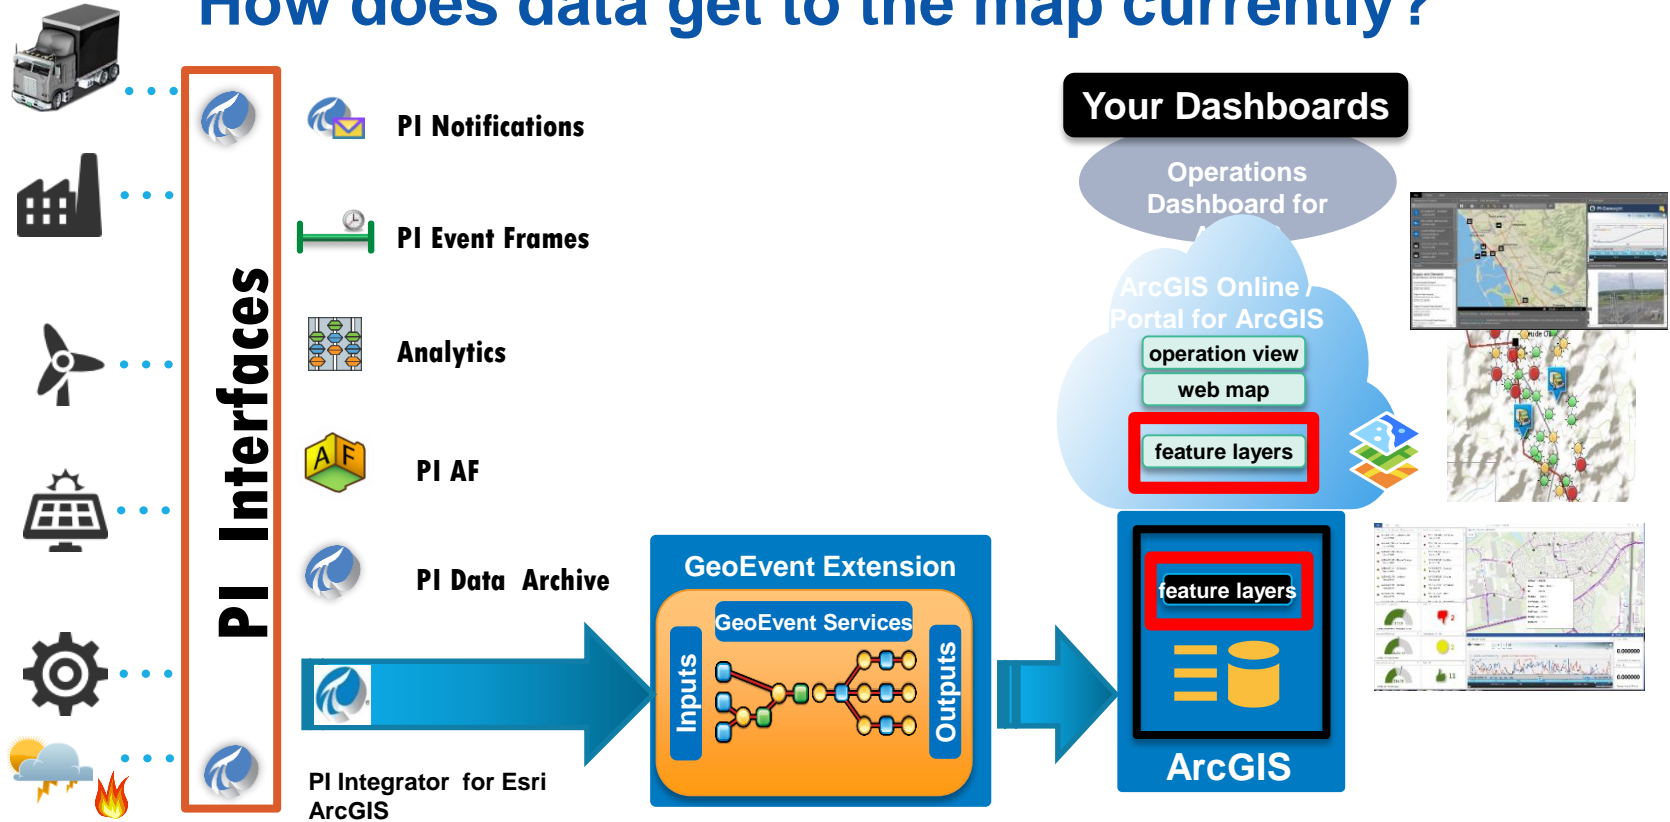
How does data get to the map currently?

PI Interfaces

PI Notifications

PI Event Frames

Analytics

PI AF

PI Data Archive

PI Integrator for Esri ArcGIS

Your Dashboards

Operations Dashboard for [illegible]

ArcGIS Online / Portal for ArcGIS

operation view

web map

feature layers

GeoEvent Extension

GeoEvent Services

Inputs

Outputs

feature layers

ArcGIS